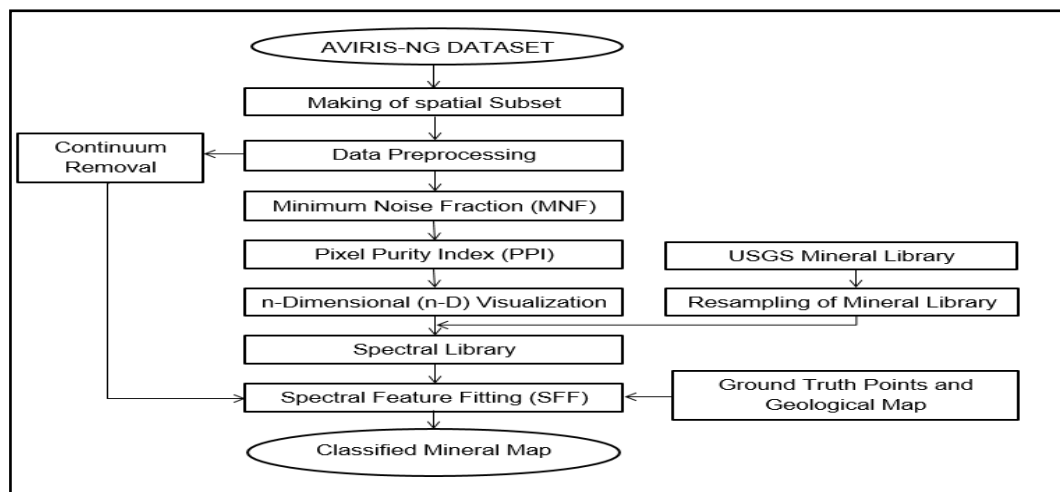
AVIRIS-NG DATASET

Making of spatial Subset

Continuum Removal

Data Preprocessing

Minimum Noise Fraction (MNF)

Pixel Purity Index (PPI)

USGS Mineral Library

n-Dimensional (n-D) Visualization

Resampling of Mineral Library

Spectral Library

Spectral Feature Fitting (SFF)

Ground Truth Points and Geological Map

Classified Mineral Map